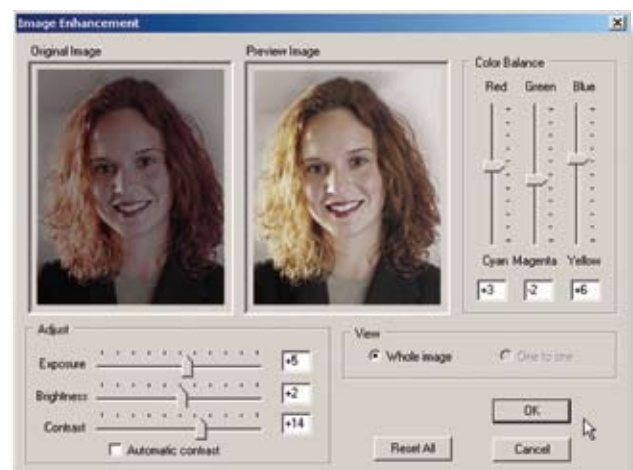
Image Enhancement

Original Image

Preview Image

Color Balance

Red Green Blue

Cyan Magenta Yellow

+3 -2 +6

Adjust

Exposure +5

Brightness +2

Contrast +14

Automatic contrast

View

Whole image

One to one

OK

Reset All

Cancel